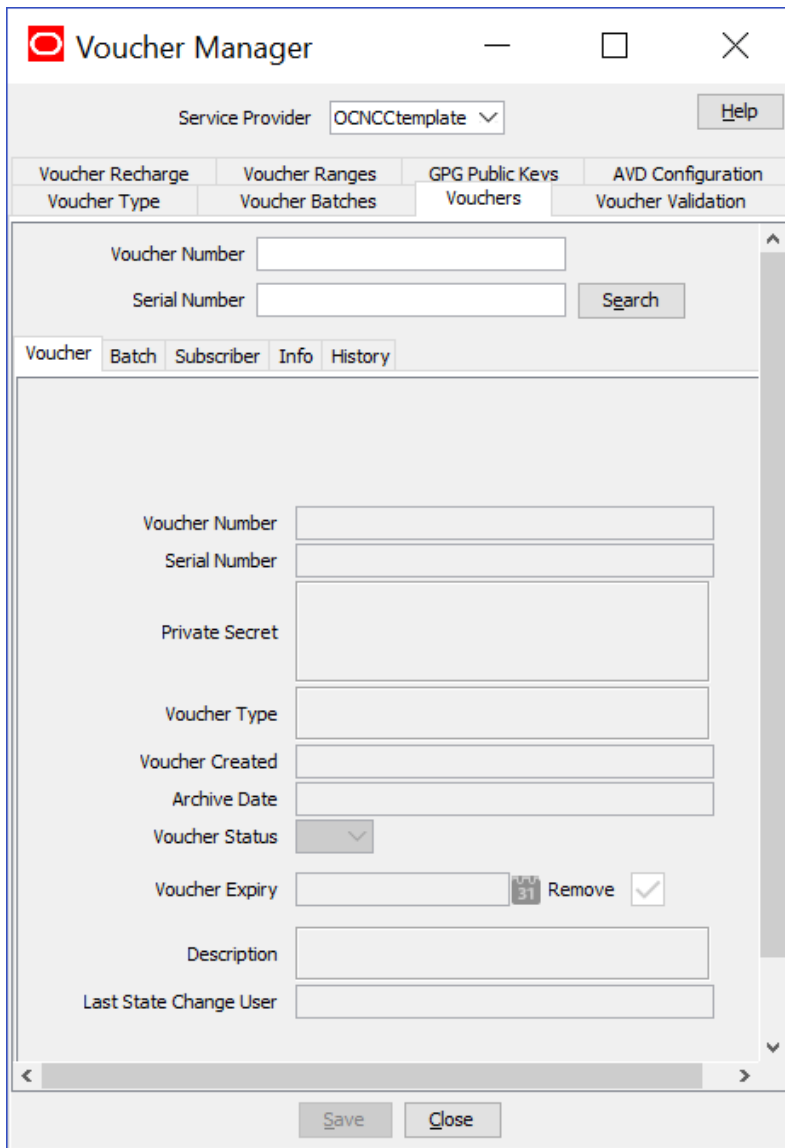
Voucher Manager

Service Provider OCNCCtemplate

Help

Voucher Recharge
Voucher Ranges
GPG Public Keys
AVD Configuration
Voucher Type
Voucher Batches
Vouchers
Voucher Validation

Voucher Number

Serial Number

Search

Voucher
Batch
Subscriber
Info
History

Voucher Number

Serial Number

Private Secret

Voucher Type

Voucher Created

Archive Date

Voucher Status

Voucher Expiry

31

Remove

Description

Last State Change User

Save

Close